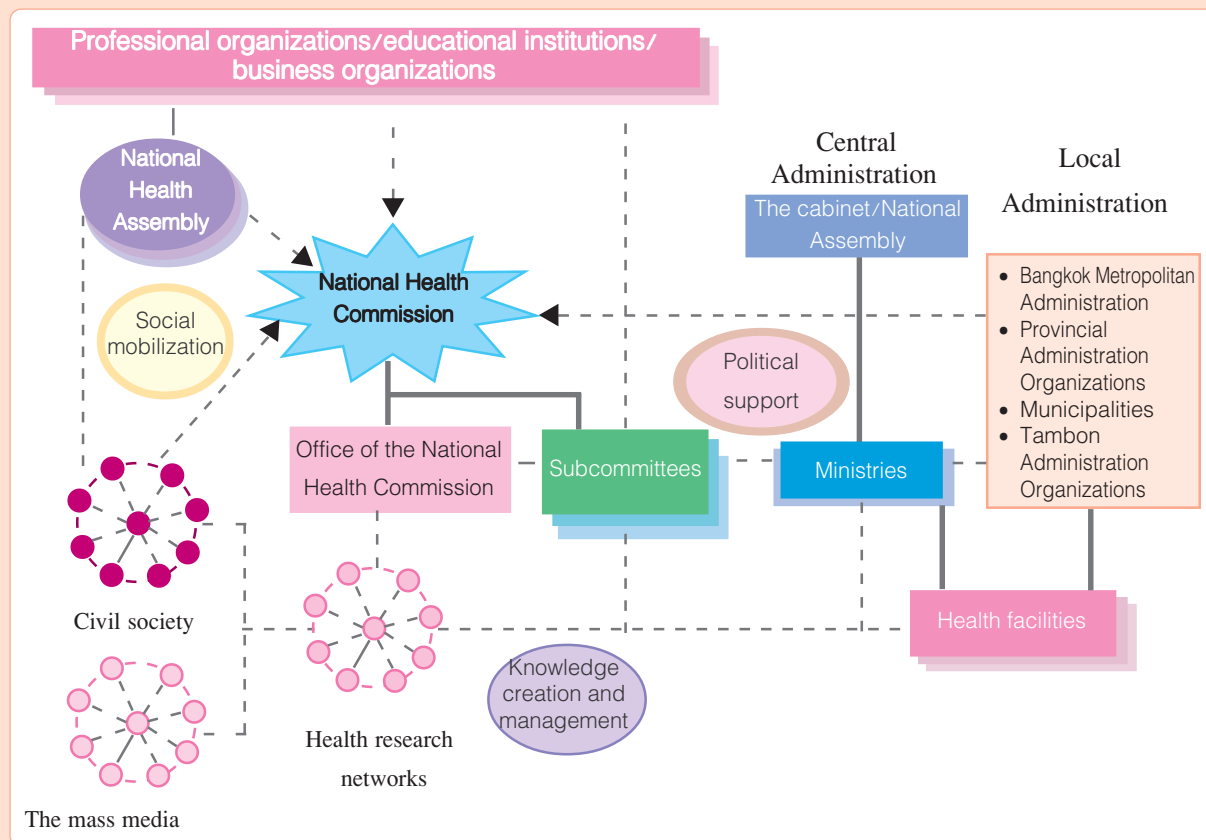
Professional organizations/educational institutions/ business organizations

National Health Assembly

National Health Commission

Social mobilization

Central Administration

The cabinet/National Assembly

Local Administration

- Bangkok Metropolitan Administration
- Provincial Administration Organizations
- Municipalities
- Tambon Administration Organizations

Political support

Office of the National Health Commission

Subcommittees

Ministries

Civil society

Health facilities

Knowledge creation and management

Health research networks

The mass media